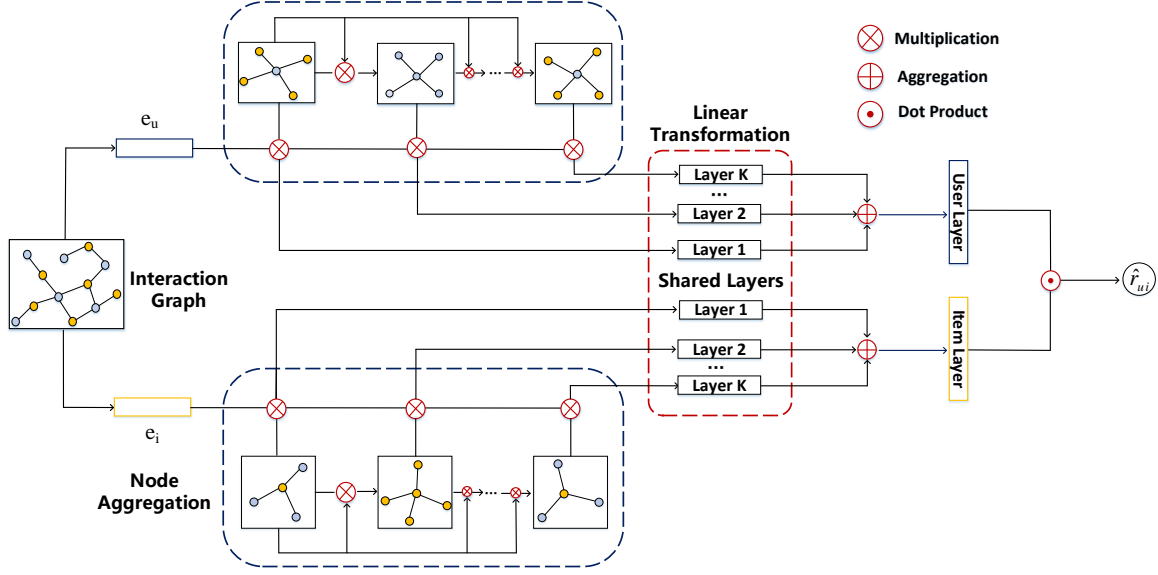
Multiplication
Aggregation
Dot Product

$e_u$

Linear Transformation

Layer K
...
Layer 2
Layer 1

User Layer

Interaction Graph

Shared Layers

Layer 1
Layer 2
...
Layer K

Item Layer

$\hat{r}_{ui}$

$e_i$

Node Aggregation